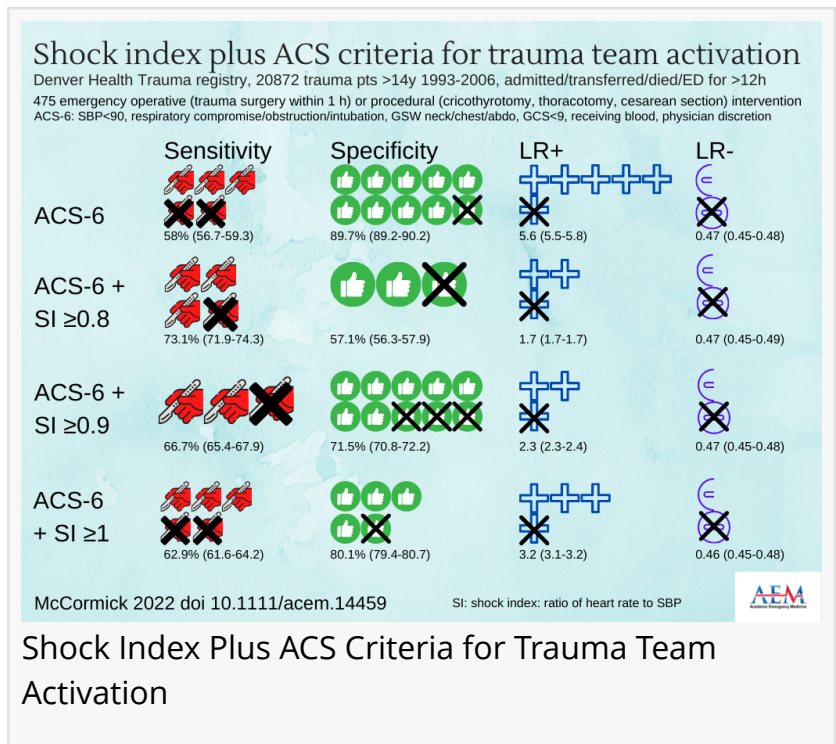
Shock index plus ACS criteria for trauma team activation

Denver Health Trauma registry, 20872 trauma pts >14y 1993-2006, admitted/transferred/died/ED for >12h

475 emergency operative (trauma surgery within 1 h) or procedural (cricothyrotomy, thoracotomy, cesarean section) intervention

ACS-6: SBP<90, respiratory compromise/obstruction/intubation, GSW neck/chest/abdo, GCS<9, receiving blood, physician discretion

| | Sensitivity | Specificity | LR+ | LR- |
|---|---|---|---|---|
| ACS-6 | 58% (56.7-59.3) | 89.7% (89.2-90.2) | 5.6 (5.5-5.8) | 0.47 (0.45-0.48) |
| ACS-6 + SI ≥0.8 | 73.1% (71.9-74.3) | 57.1% (56.3-57.9) | 1.7 (1.7-1.7) | 0.47 (0.45-0.49) |
| ACS-6 + SI ≥0.9 | 66.7% (65.4-67.9) | 71.5% (70.8-72.2) | 2.3 (2.3-2.4) | 0.47 (0.45-0.48) |
| ACS-6 + SI ≥1 | 62.9% (61.6-64.2) | 80.1% (79.4-80.7) | 3.2 (3.1-3.2) | 0.46 (0.45-0.48) |

McCormick 2022 doi 10.1111/acem.14459

SI: shock index: ratio of heart rate to SBP

AEM Academic Emergency Medicine

Shock Index Plus ACS Criteria for Trauma Team Activation